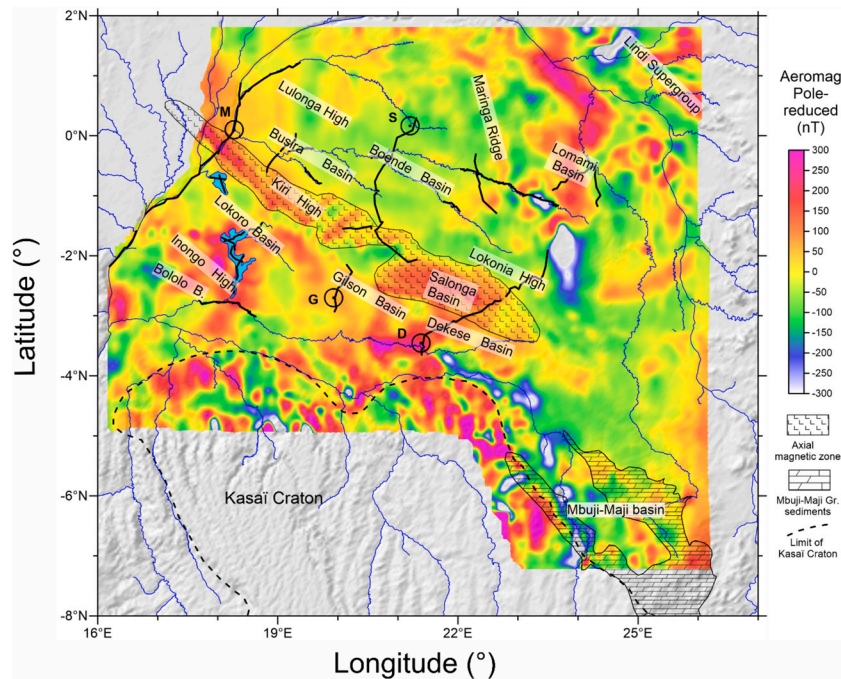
2°N
0°N
-2°N
-4°N
-6°N
-8°N
16°E
19°E
22°E
25°E
Latitude (°)
Longitude (°)
Lindi Supergroup
Lulonga High
M
S
Maringa Ridge
Busira Basin
Boende Basin
Lomami Basin
Kiri High
Lokoro Basin
Lokonia High
Salonga Basin
Inongo High
Bololo B.
G
Gilson Basin
D
Dekese Basin
Kasaï Craton
Mbuji-Maji basin
Aeromag Pole-reduced (nT)
300
250
200
150
100
50
0
-50
-100
-150
-200
-250
-300
Axial magnetic zone
Mbuji-Maji Gr. sediments
Limit of Kasaï Craton